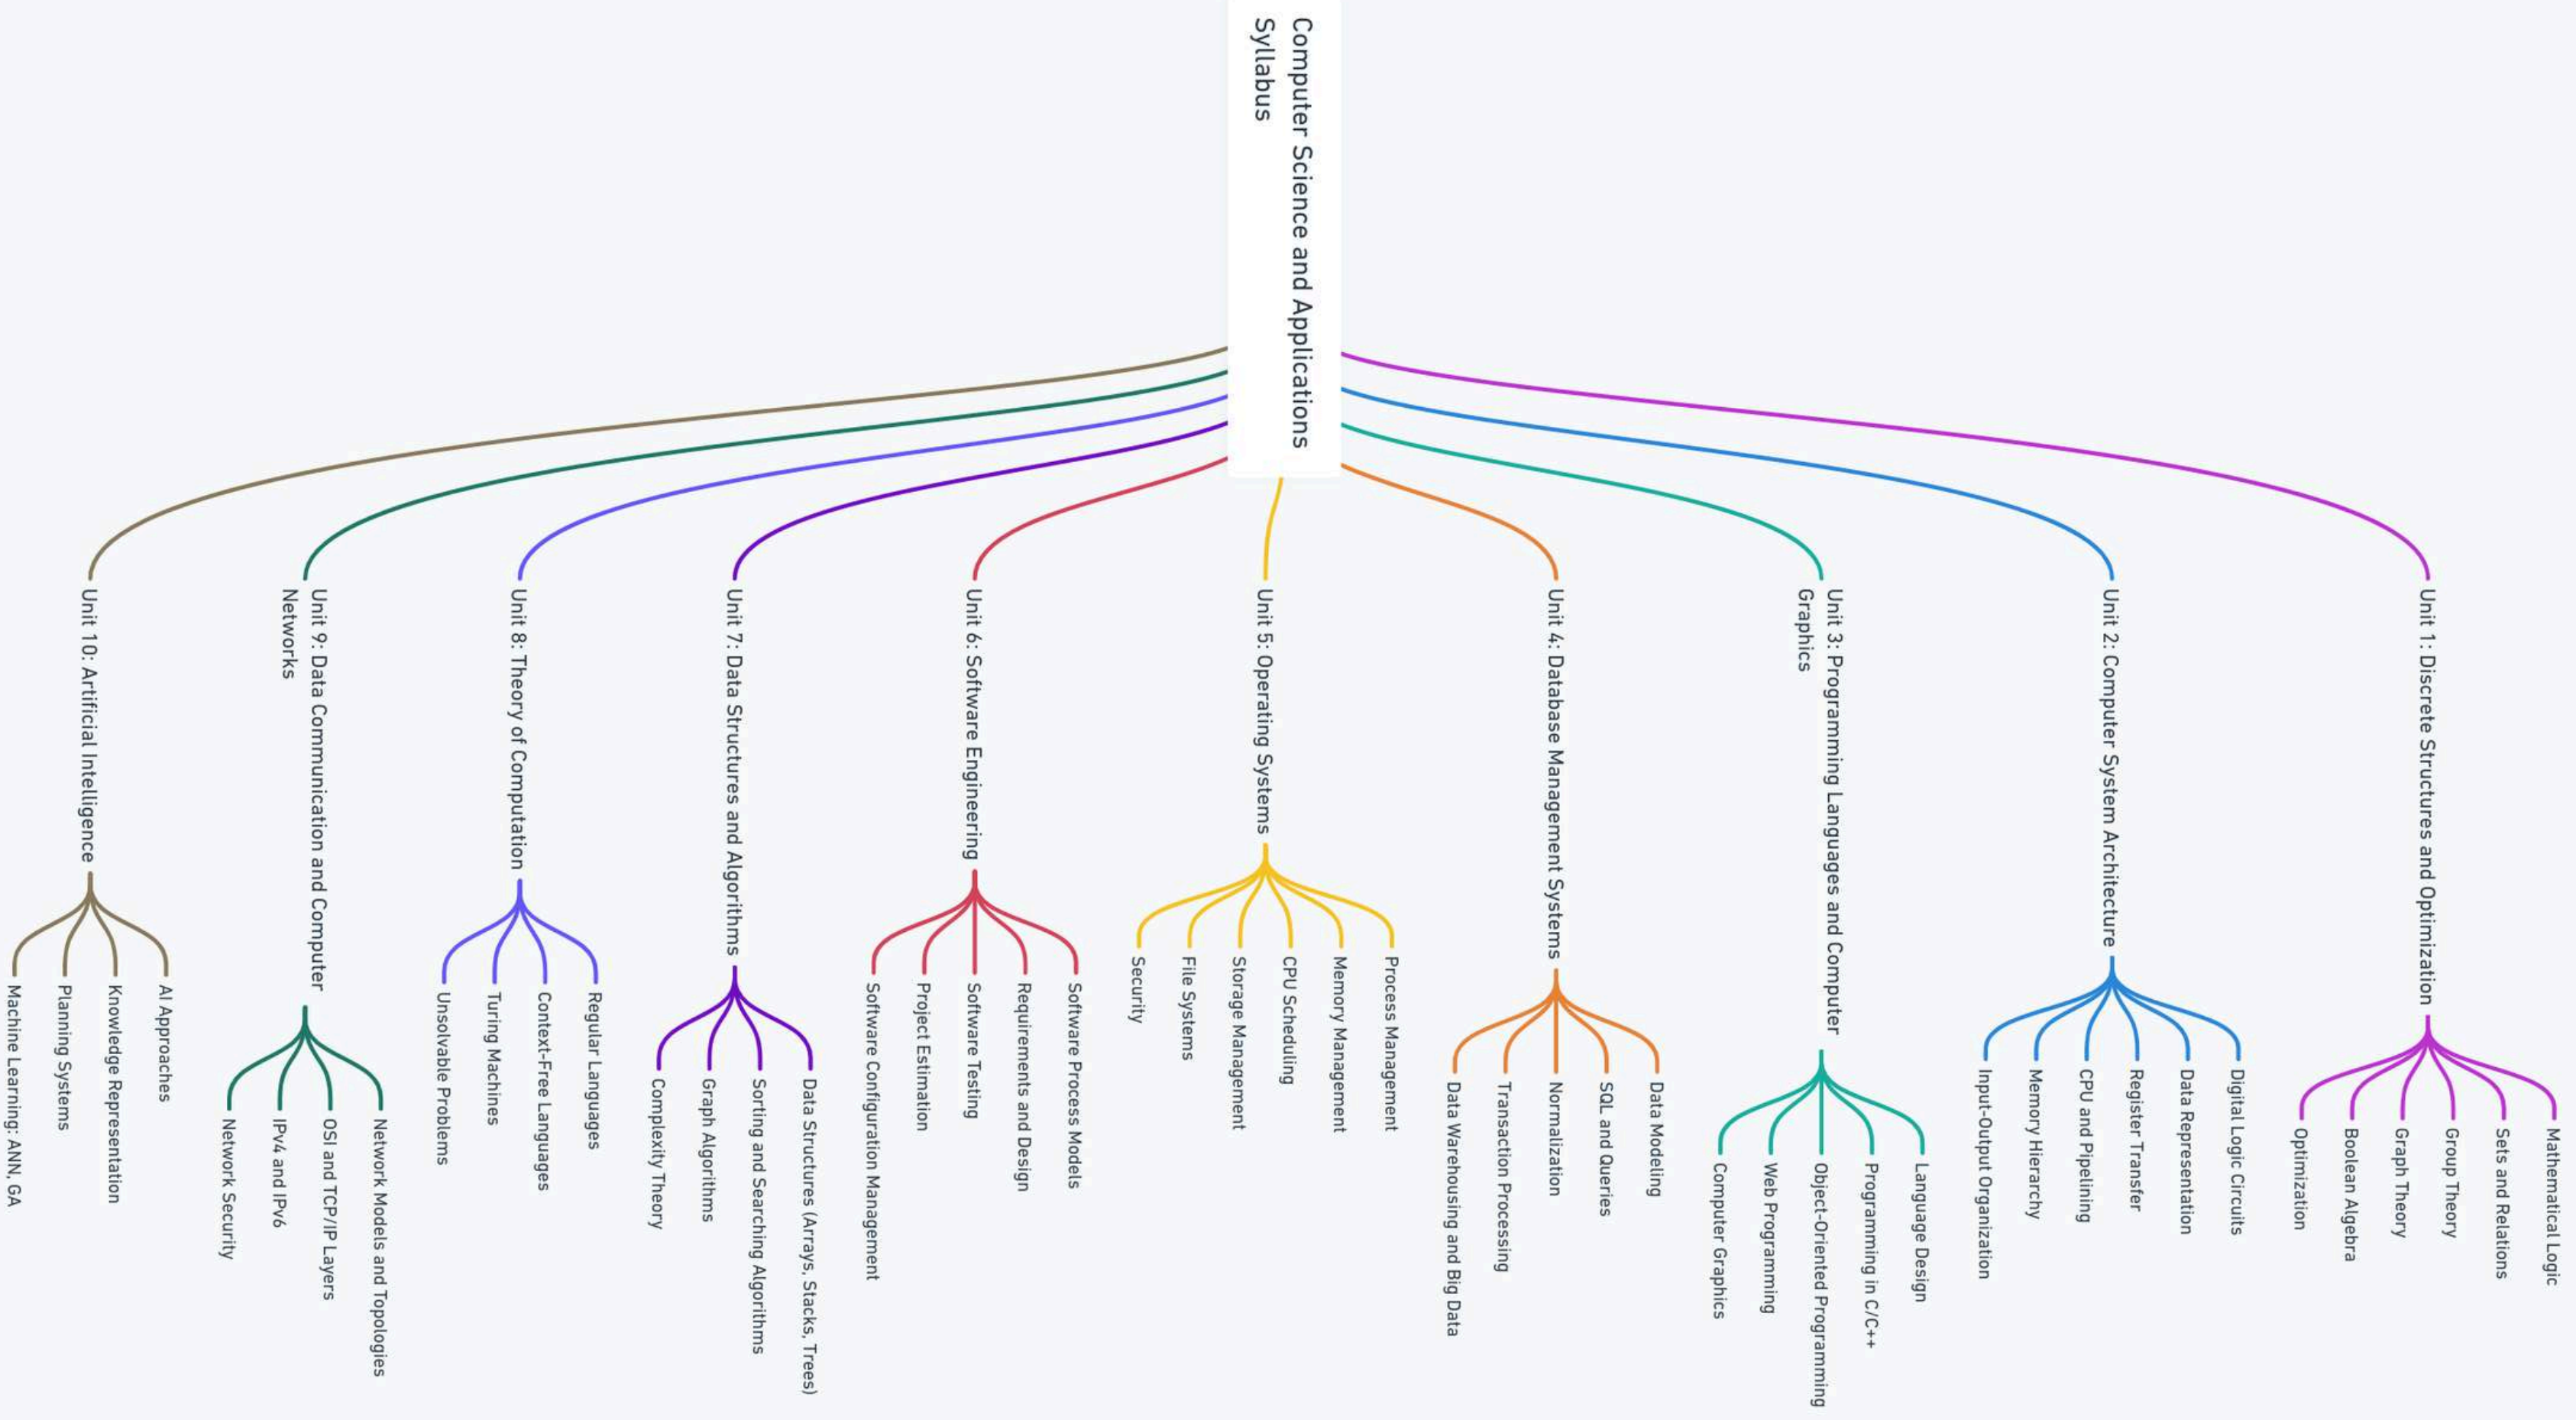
Computer Science and Applications Syllabus

Unit 1: Discrete Structures and Optimization
Mathematical Logic
Sets and Relations
Group Theory
Graph Theory
Boolean Algebra
Optimization

Unit 2: Computer System Architecture
Digital Logic Circuits
Data Representation
Register Transfer
CPU and Pipelining
Memory Hierarchy
Input-Output Organization

Unit 3: Programming Languages and Computer Graphics
Language Design
Programming in C/C++
Object-Oriented Programming
Web Programming
Computer Graphics

Unit 4: Database Management Systems
Data Modeling
SQL and Queries
Normalization
Transaction Processing
Data Warehousing and Big Data

Unit 5: Operating Systems
Process Management
Memory Management
CPU Scheduling
Storage Management
File Systems
Security

Unit 6: Software Engineering
Software Process Models
Requirements and Design
Software Testing
Project Estimation
Software Configuration Management

Unit 7: Data Structures and Algorithms
Data Structures (Arrays, Stacks, Trees)
Sorting and Searching Algorithms
Graph Algorithms
Complexity Theory

Unit 8: Theory of Computation
Regular Languages
Context-Free Languages
Turing Machines
Unsolvable Problems

Unit 9: Data Communication and Computer Networks
Network Models and Topologies
OSI and TCP/IP Layers
IPv4 and IPv6
Network Security

Unit 10: Artificial Intelligence
AI Approaches
Knowledge Representation
Planning Systems
Machine Learning: ANN, GA